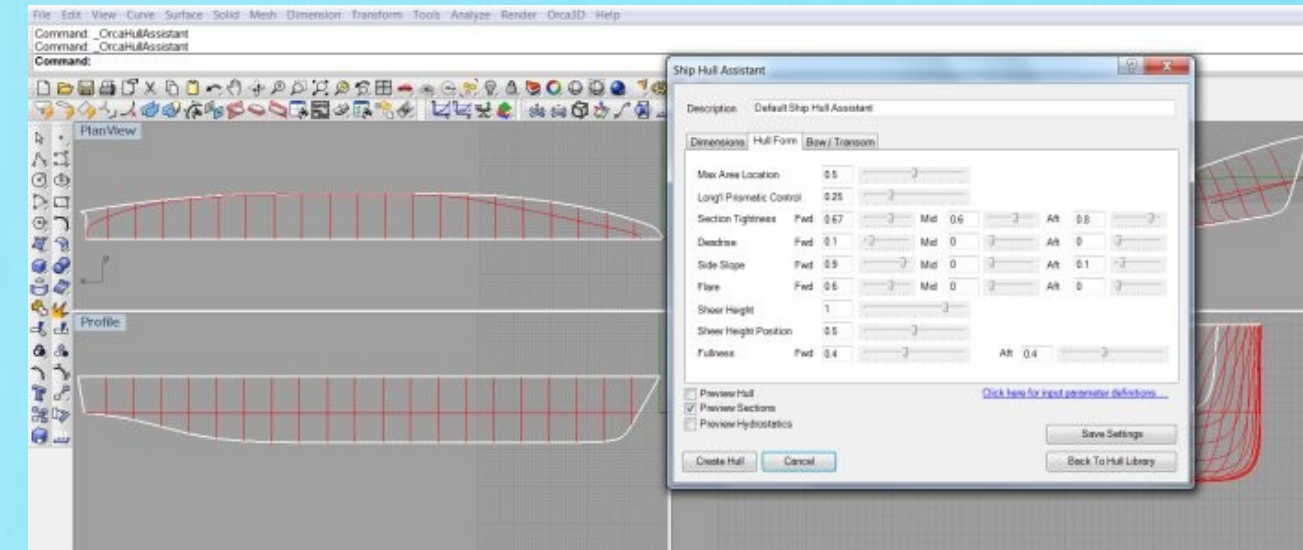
File Edit View Curve Surface Solid Mesh Dimension Transform Tools Analyze Render Orca3D Help

Command: _OrcaHullAssistant
Command: _OrcaHullAssistant
Command:

PlanView

Profile

Ship Hull Assistant

Description Default Ship Hull Assistant

Dimensions | Hull Form | Bow / Transom

| | | | | | | |
|---|---|---|---|---|---|---|
| Max Area Location | | 0.5 | | | | |
| Long'l Prismatic Control | | 0.25 | | | | |
| Section Tightness | Fwd | 0.67 | Mid | 0.6 | Aft | 0.8 |
| Deadrise | Fwd | 0.1 | Mid | 0 | Aft | 0 |
| Side Slope | Fwd | 0.9 | Mid | 0 | Aft | 0.1 |
| Flare | Fwd | 0.6 | Mid | 0 | Aft | 0 |
| Sheer Height | | 1 | | | | |
| Sheer Height Position | | 0.5 | | | | |
| Fullness | Fwd | 0.4 | | | Aft | 0.4 |

Preview Hull
Preview Sections
Preview Hydrostatics

Click here for input parameter definitions...

Save Settings

Create Hull Cancel Back To Hull Library